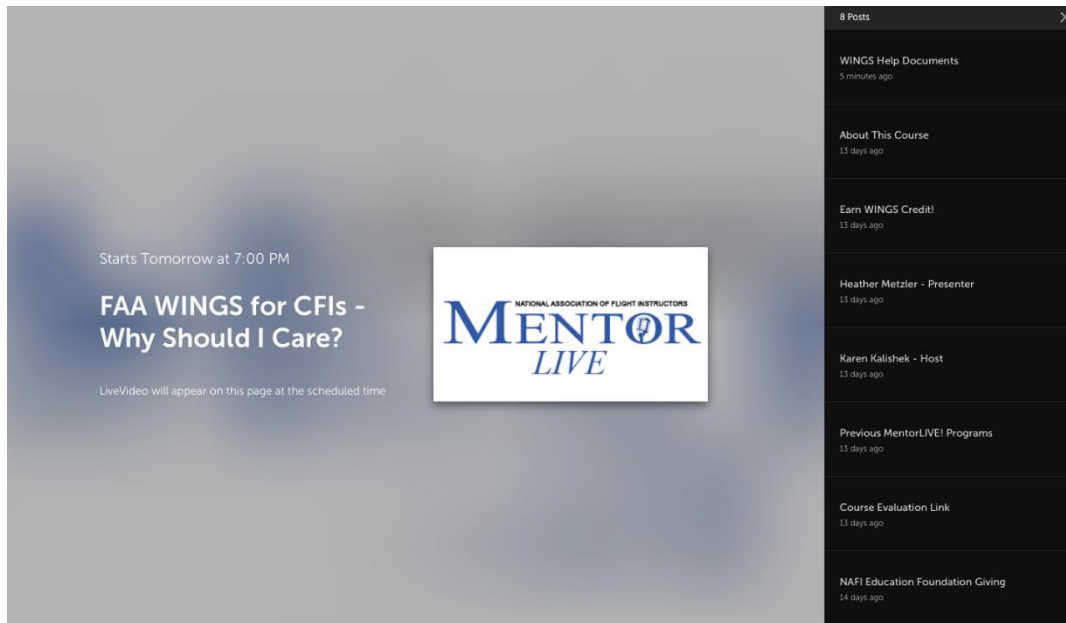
Starts Tomorrow at 7:00 PM

FAA WINGS for CFIs - Why Should I Care?

LiveVideo will appear on this page at the scheduled time

NATIONAL ASSOCIATION OF FLIGHT INSTRUCTORS
MENTOR
LIVE

8 Posts

WINGS Help Documents
5 minutes ago

About This Course
13 days ago

Earn WINGS Credit!
13 days ago

Heather Metzler - Presenter
13 days ago

Karen Kalishek - Host
13 days ago

Previous MentorLIVE! Programs
13 days ago

Course Evaluation Link
13 days ago

NAFI Education Foundation Giving
14 days ago